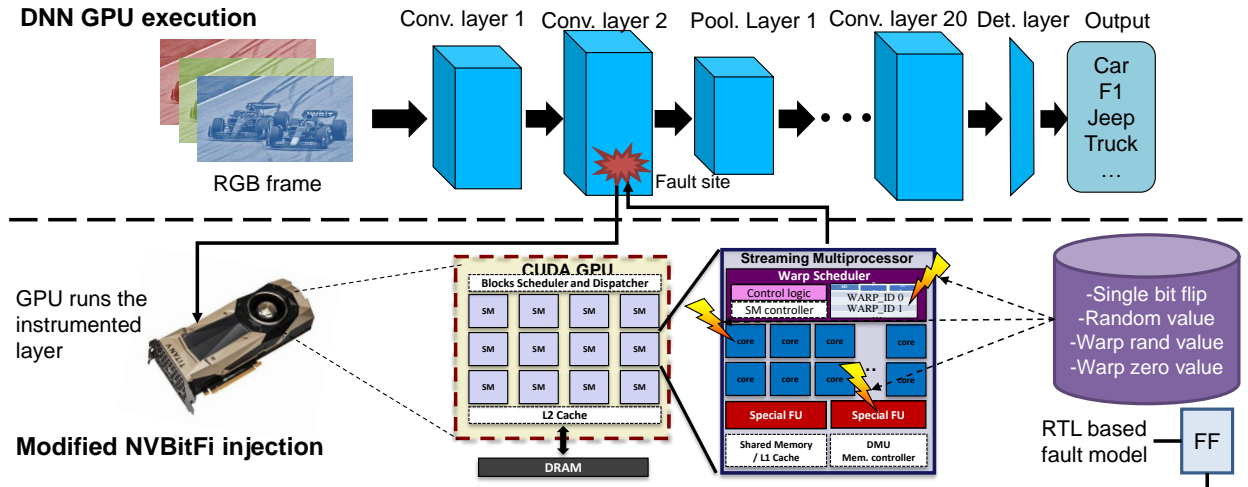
DNN GPU execution

RGB frame

Conv. layer 1

Conv. layer 2

Fault site

Pool. Layer 1

Conv. layer 20

Det. layer

Output

Car
F1
Jeep
Truck
…

GPU runs the instrumented layer

Modified NVBitFi injection

CUDA GPU

Blocks Scheduler and Dispatcher

| SM | SM | SM | SM |
|---|---|---|---|
| SM | SM | SM | SM |
| SM | SM | SM | SM |

L2 Cache

DRAM

Streaming Multiprocessor

Warp Scheduler

Control logic

SM controller

WARP_ID 0
WARP_ID 1

core core core core
core core core core

Special FU Special FU

Shared Memory / L1 Cache

DMU Mem. controller

-Single bit flip
-Random value
-Warp rand value
-Warp zero value

RTL based fault model

FF